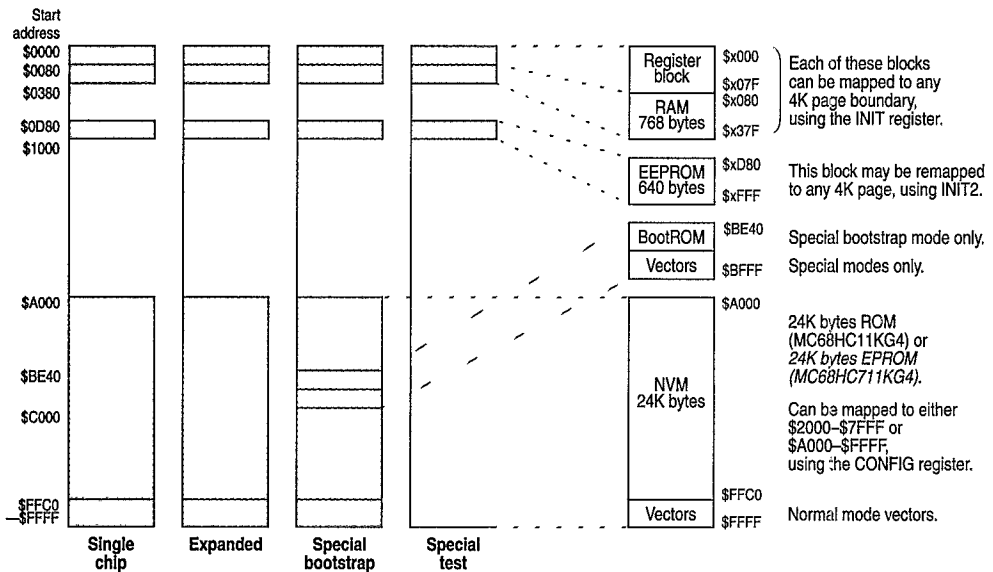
Start address
$0000
$0080
$0380
$0D80
$1000
$A000
$BE40
$C000
$FFC0
$FFFF

Single chip
Expanded
Special bootstrap
Special test

Register block
$x000
$x07F
RAM 768 bytes
$x080
$x37F
Each of these blocks can be mapped to any 4K page boundary, using the INIT register.

EEPROM 640 bytes
$xD80
$xFFF
This block may be remapped to any 4K page, using INIT2.

BootROM
$BE40
Special bootstrap mode only.
Vectors
$BFFF
Special modes only.

$A000
NVM 24K bytes
24K bytes ROM (MC68HC11KG4) or 24K bytes EPROM (MC68HC711KG4).

Can be mapped to either $2000–$7FFF or $A000–$FFFF, using the CONFIG register.

$FFC0
Vectors
$FFFF
Normal mode vectors.